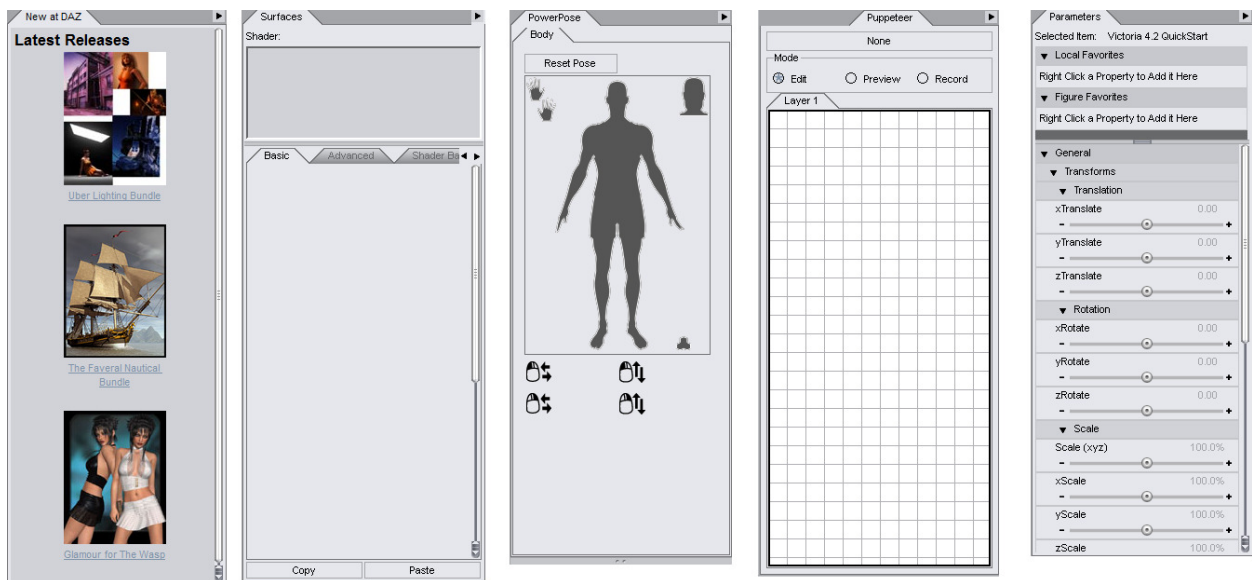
New at DAZ

Latest Releases

Uber Lighting Bundle

The Faveral Nautical Bundle

Glamour for The Wasp

Surfaces

Shader:

Basic | Advanced | Shader Ba

Copy | Paste

PowerPose

Body

Reset Pose

Puppeteer

None

Mode

Edit | Preview | Record

Layer 1

Parameters

Selected Item: Victoria 4.2 QuickStart

Local Favorites

Right Click a Property to Add it Here

Figure Favorites

Right Click a Property to Add it Here

General

Transforms

Translation

xTranslate 0.00

yTranslate 0.00

zTranslate 0.00

Rotation

xRotate 0.00

yRotate 0.00

zRotate 0.00

Scale

Scale (xyz) 100.0%

xScale 100.0%

yScale 100.0%

zScale 100.0%